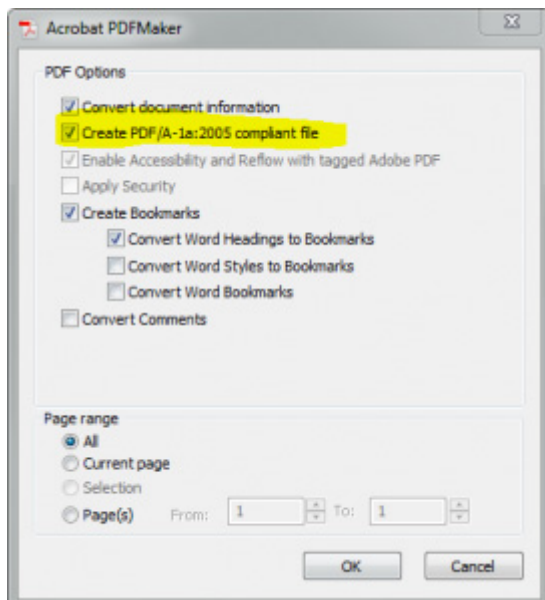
Acrobat PDFMaker

PDF Options

Convert document information

Create PDF/A-1a:2005 compliant file

Enable Accessibility and Reflow with tagged Adobe PDF

Apply Security

Create Bookmarks

Convert Word Headings to Bookmarks

Convert Word Styles to Bookmarks

Convert Word Bookmarks

Convert Comments

Page range

All

Current page

Selection

Page(s) From: 1 To: 1

OK

Cancel